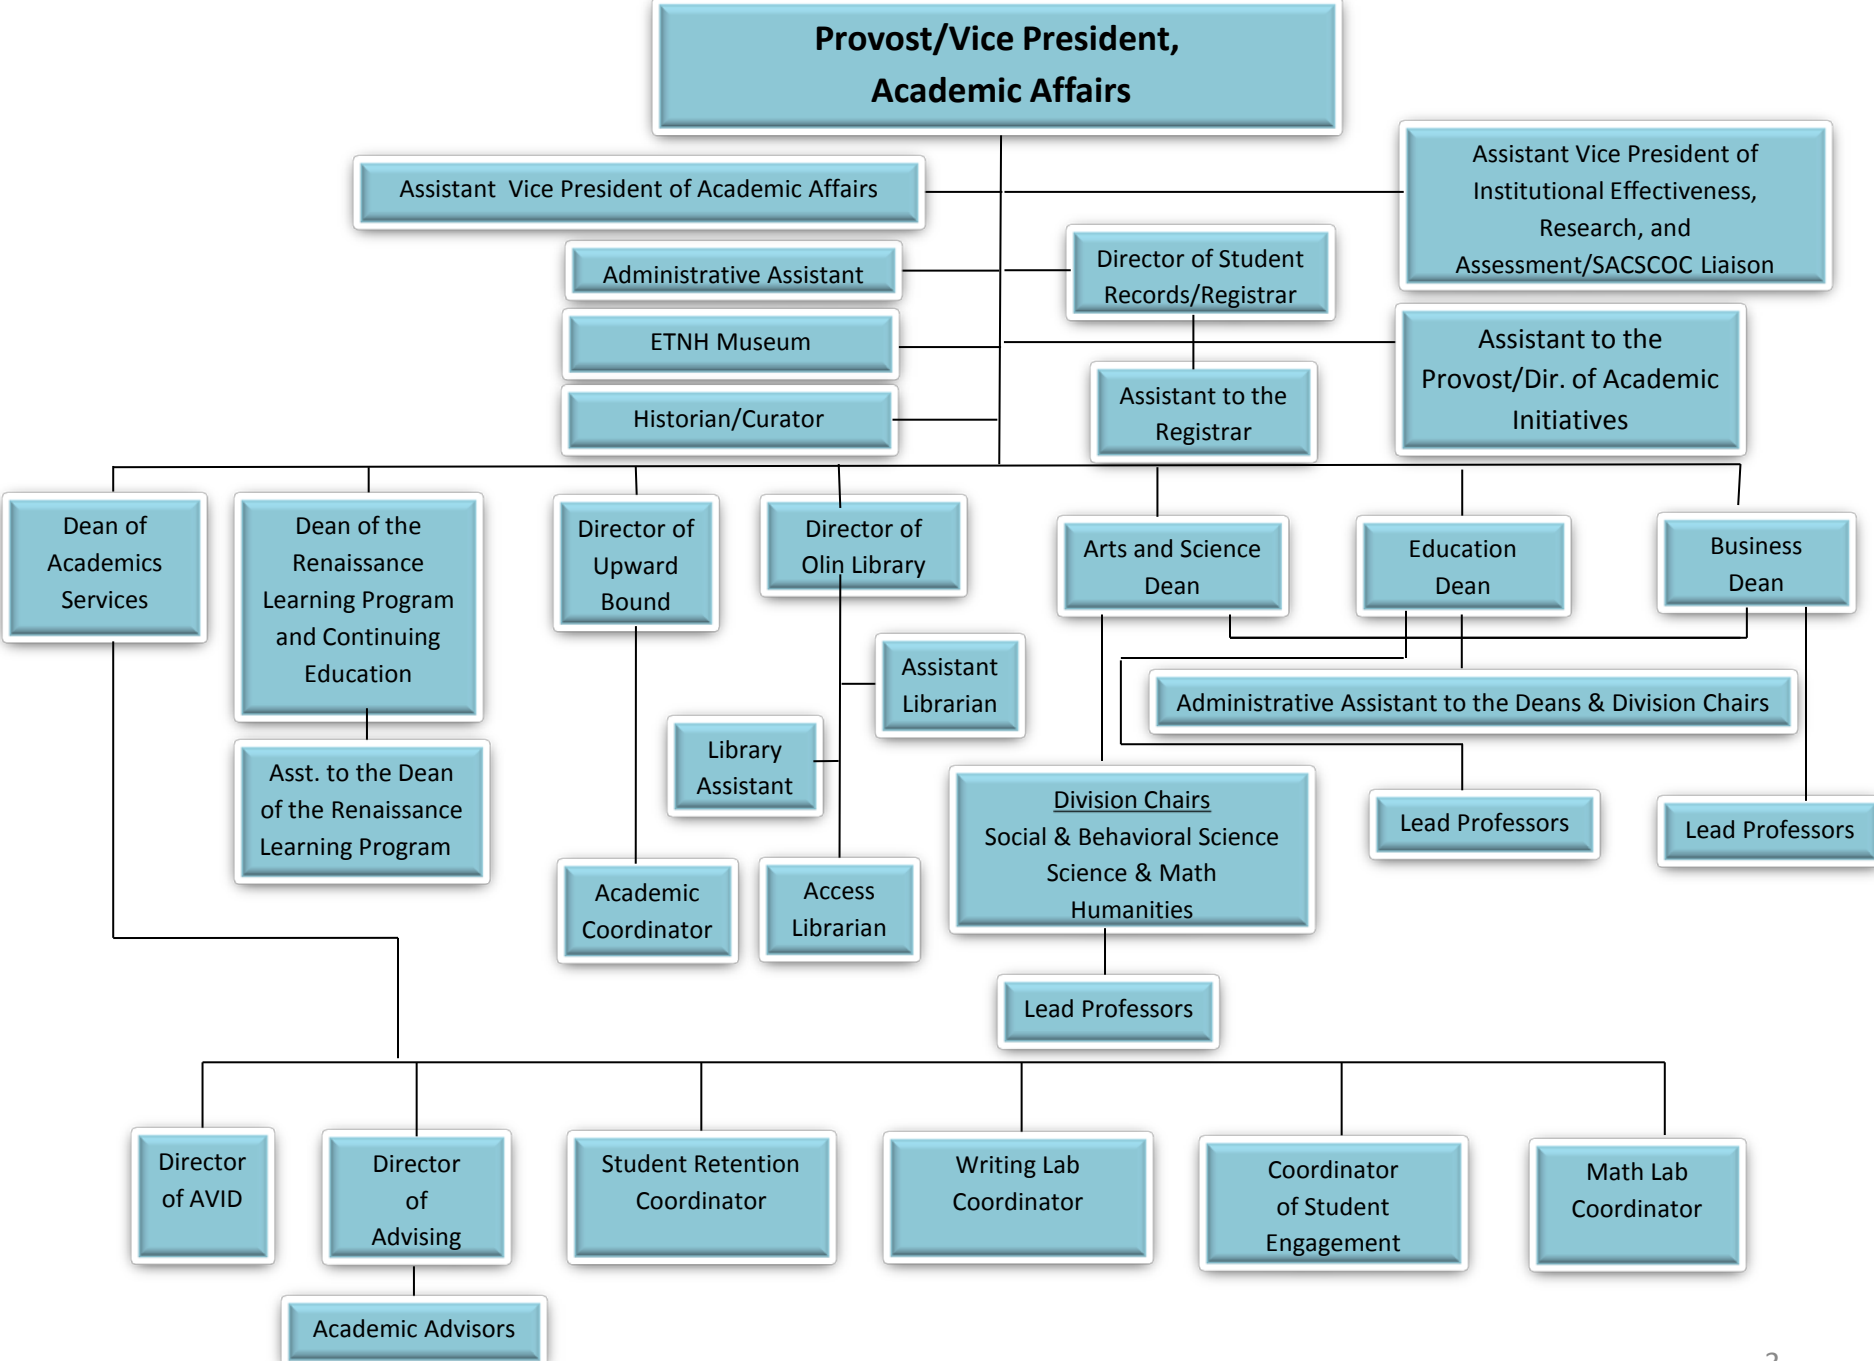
Provost/Vice President, Academic Affairs

Assistant Vice President of Academic Affairs

Assistant Vice President of Institutional Effectiveness, Research, and Assessment/SACSCOC Liaison

Administrative Assistant

Director of Student Records/Registrar

ETNH Museum

Assistant to the Provost/Dir. of Academic Initiatives

Historian/Curator

Assistant to the Registrar

Dean of Academics Services

Dean of the Renaissance Learning Program and Continuing Education

Director of Upward Bound

Director of Olin Library

Arts and Science Dean

Education Dean

Business Dean

Assistant Librarian

Administrative Assistant to the Deans & Division Chairs

Library Assistant

Asst. to the Dean of the Renaissance Learning Program

Division Chairs
Social & Behavioral Science
Science & Math
Humanities

Lead Professors

Lead Professors

Academic Coordinator

Access Librarian

Lead Professors

Director of AVID

Director of Advising

Student Retention Coordinator

Writing Lab Coordinator

Coordinator of Student Engagement

Math Lab Coordinator

Academic Advisors